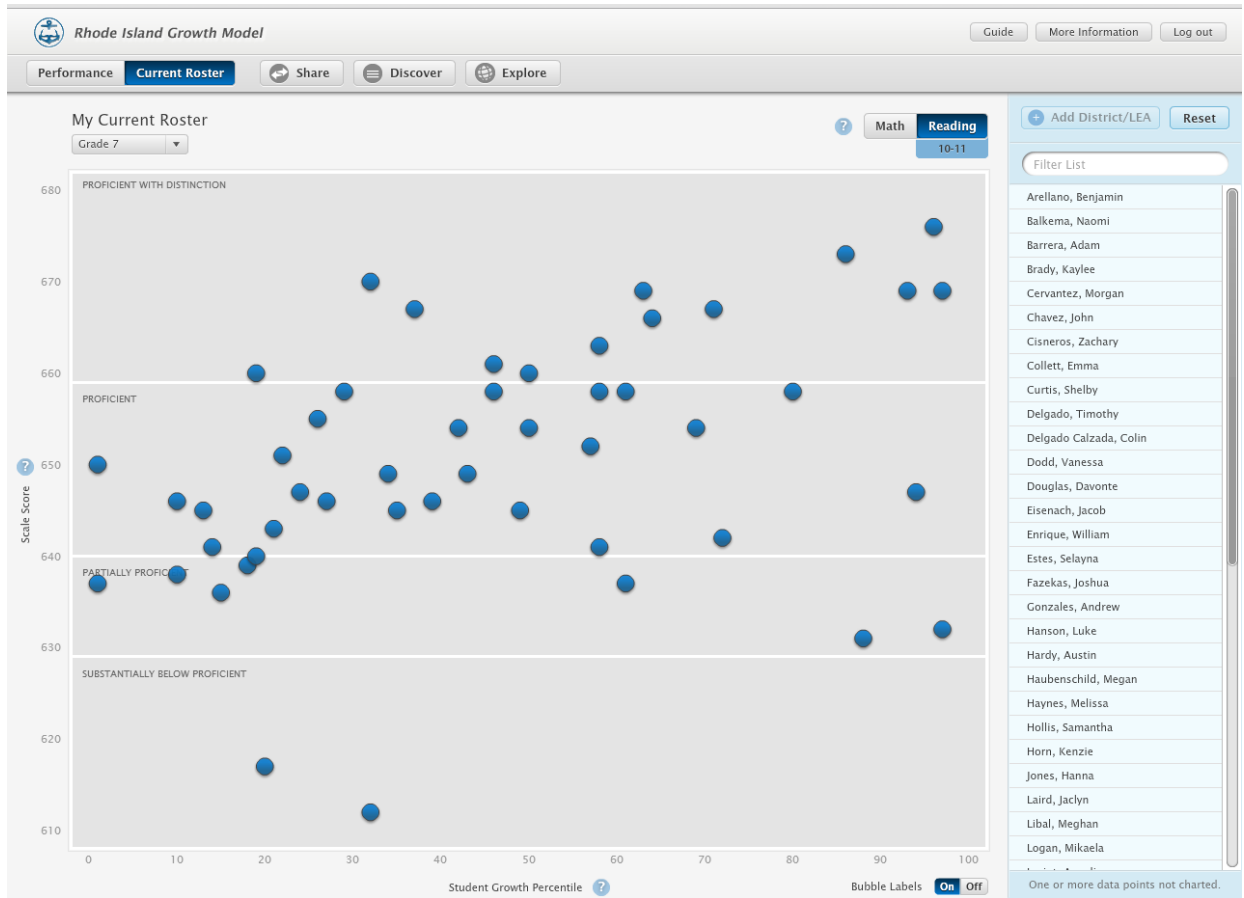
Rhode Island Growth Model

Guide More Information Log out

Performance Current Roster Share Discover Explore

My Current Roster
Grade 7

? Math Reading
10-11

Add District/LEA Reset

Filter List

PROFICIENT WITH DISTINCTION
PROFICIENT
PARTIALLY PROFICIENT
SUBSTANTIALLY BELOW PROFICIENT

680
670
660
650
640
630
620
610

Scale Score

0 10 20 30 40 50 60 70 80 90 100

Student Growth Percentile ?

Bubble Labels On Off

Arellano, Benjamin
Balkema, Naomi
Barrera, Adam
Brady, Kaylee
Cervantez, Morgan
Chavez, John
Cisneros, Zachary
Collett, Emma
Curtis, Shelby
Delgado, Timothy
Delgado Calzada, Colin
Dodd, Vanessa
Douglas, Davonte
Eisenach, Jacob
Enrique, William
Estes, Selayna
Fazekas, Joshua
Gonzales, Andrew
Hanson, Luke
Hardy, Austin
Haubenschild, Megan
Haynes, Melissa
Hollis, Samantha
Horn, Kenzie
Jones, Hanna
Laird, Jaclyn
Libal, Meghan
Logan, Mikaela
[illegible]

One or more data points not charted.